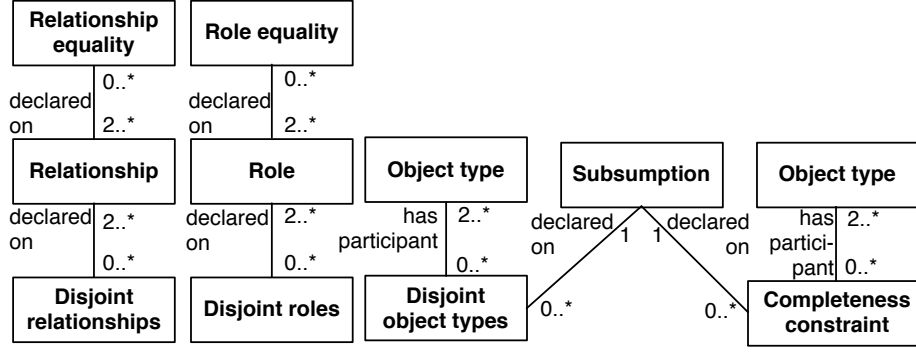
Relationship equality

Role equality

0..*

declared on

2..*

0..*

declared on

2..*

Relationship

Role

Object type

Subsumption

Object type

declared on

2..*

0..*

declared on

2..*

0..*

has participant

2..*

0..*

declared on

1

1

declared on

has participant

2..*

0..*

Disjoint relationships

Disjoint roles

Disjoint object types

0..*

0..*

Completeness constraint